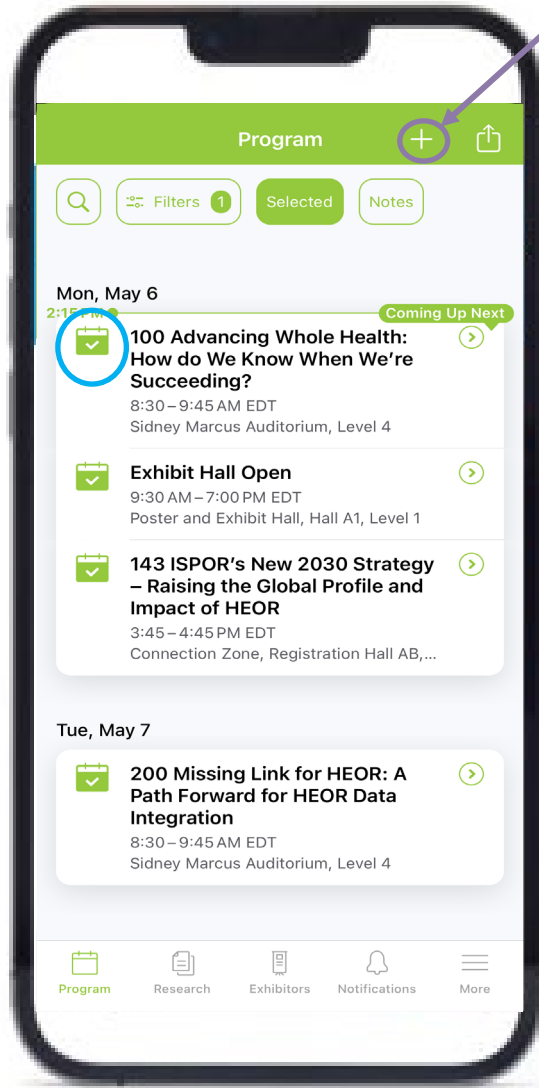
Program

Filters 1

Selected

Notes

Mon, May 6

2:15 PM

Coming Up Next

100 Advancing Whole Health: How do We Know When We're Succeeding?
8:30 – 9:45 AM EDT
Sidney Marcus Auditorium, Level 4

Exhibit Hall Open
9:30 AM – 7:00 PM EDT
Poster and Exhibit Hall, Hall A1, Level 1

143 ISPOR's New 2030 Strategy – Raising the Global Profile and Impact of HEOR
3:45 – 4:45 PM EDT
Connection Zone, Registration Hall AB,...

Tue, May 7

200 Missing Link for HEOR: A Path Forward for HEOR Data Integration
8:30 – 9:45 AM EDT
Sidney Marcus Auditorium, Level 4

Program
Research
Exhibitors
Notifications
More